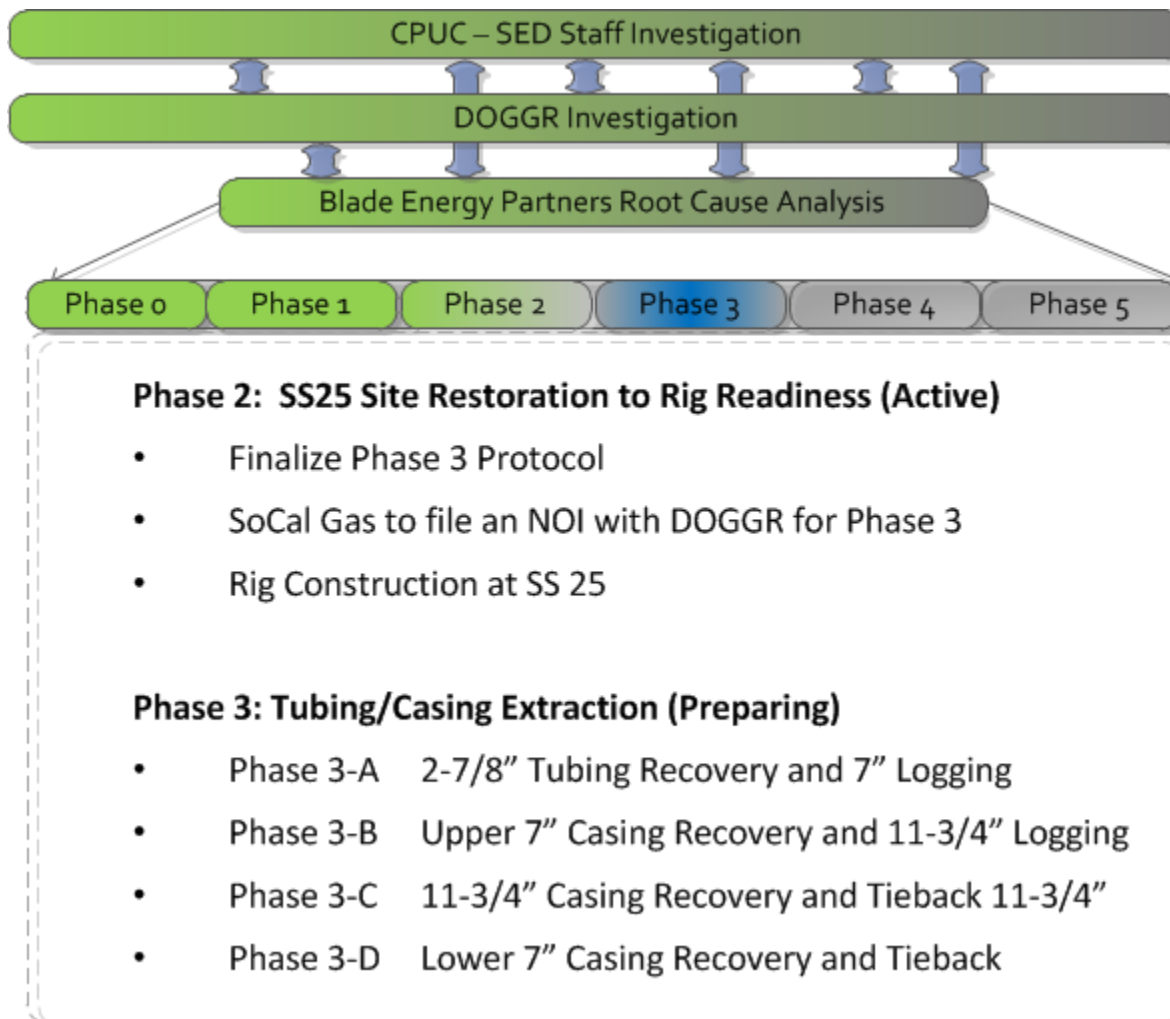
CPUC – SED Staff Investigation

DOGGR Investigation

Blade Energy Partners Root Cause Analysis

Phase 0
Phase 1
Phase 2
Phase 3
Phase 4
Phase 5

**Phase 2: SS25 Site Restoration to Rig Readiness (Active)**

- Finalize Phase 3 Protocol
- SoCal Gas to file an NOI with DOGGR for Phase 3
- Rig Construction at SS 25

**Phase 3: Tubing/Casing Extraction (Preparing)**

- Phase 3-A 2-7/8” Tubing Recovery and 7” Logging
- Phase 3-B Upper 7” Casing Recovery and 11-3/4” Logging
- Phase 3-C 11-3/4” Casing Recovery and Tieback 11-3/4”
- Phase 3-D Lower 7” Casing Recovery and Tieback